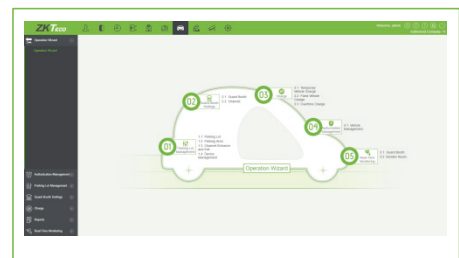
ZKTeco

Operation Wizard

Operation Wizard

01 Parking Lot Management

1.1 Parking Lot
1.2 Parking Area
1.3 Channel Entrance and Exit
1.4 Device Management

02 Parking

2.1 Guard Booth
2.2 Channel

03 Parking

3.1 Temporary Vehicle Charge
3.2 Fixed Vehicle Charge
3.3 Overtime Charge

04 Authorization

4.1 Vehicle Management

05 Real-Time Monitoring

5.1 Guard Booth
5.2 Monitor Room

Operation Wizard

Authorization Management

Parking Lot Management

Guard Booth Settings

Charge

Reports

Real-Time Monitoring